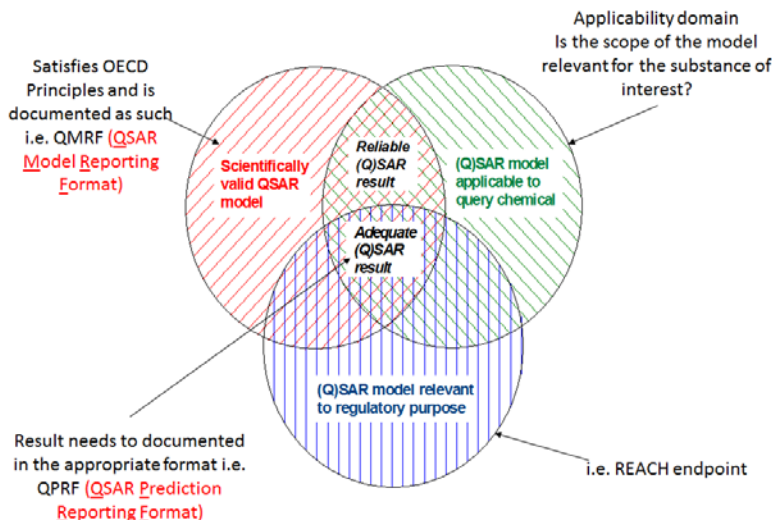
Satisfies OECD Principles and is documented as such i.e. QMRF (QSAR Model Reporting Format)

Applicability domain
Is the scope of the model relevant for the substance of interest?

Scientifically valid QSAR model

Reliable (Q)SAR result

(Q)SAR model applicable to query chemical

Adequate (Q)SAR result

(Q)SAR model relevant to regulatory purpose

Result needs to documented in the appropriate format i.e. QPRF (QSAR Prediction Reporting Format)

i.e. REACH endpoint